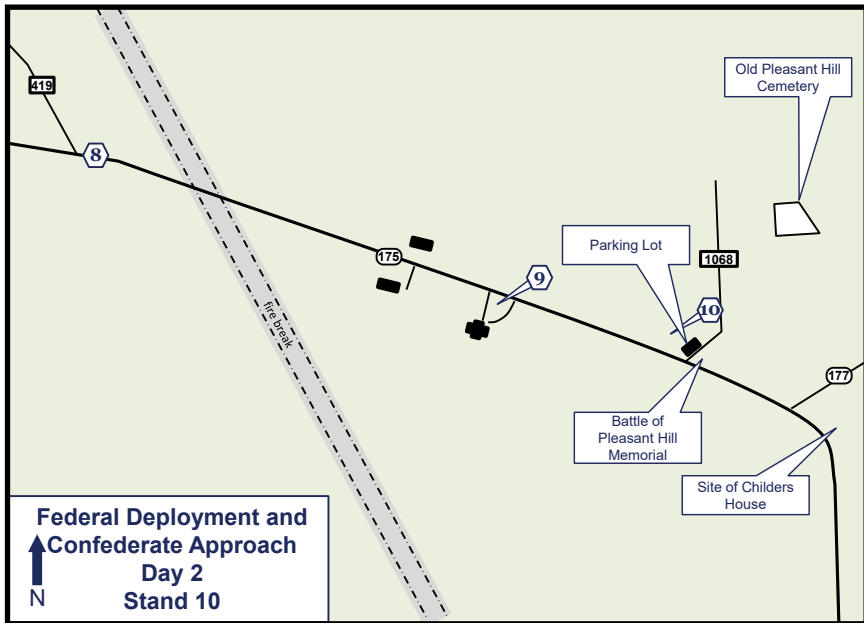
419

8

fire break

175

9

Old Pleasant Hill Cemetery

Parking Lot

1068

10

177

Battle of Pleasant Hill Memorial

Site of Childers House

Federal Deployment and Confederate Approach
Day 2
Stand 10

N